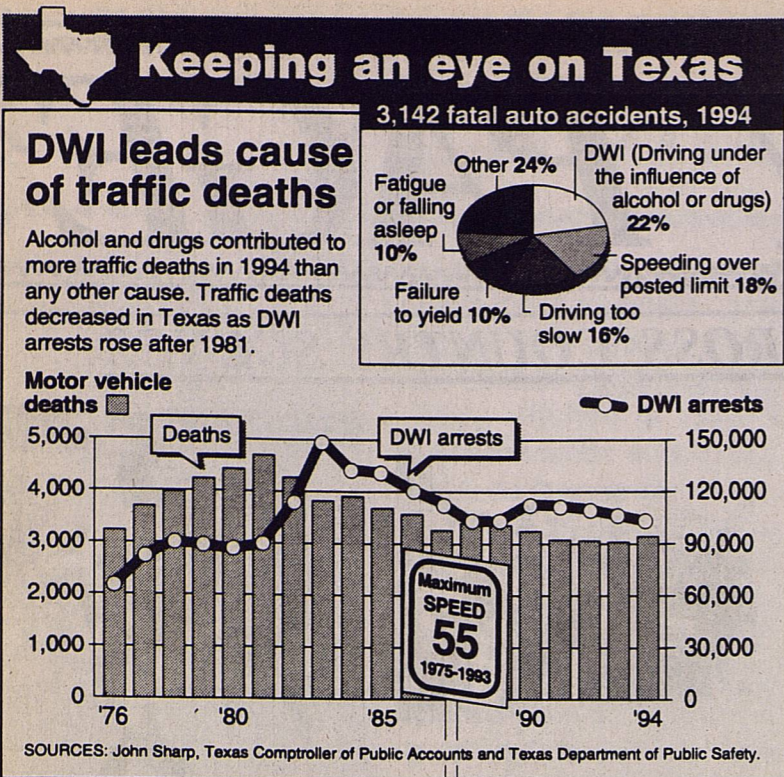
Keeping an eye on Texas

DWI leads cause of traffic deaths

Alcohol and drugs contributed to more traffic deaths in 1994 than any other cause. Traffic deaths decreased in Texas as DWI arrests rose after 1981.

3,142 fatal auto accidents, 1994

Other 24%
DWI (Driving under the influence of alcohol or drugs) 22%
Fatigue or falling asleep 10%
Speeding over posted limit 18%
Failure to yield 10%
Driving too slow 16%

Motor vehicle deaths
DWI arrests

Deaths
DWI arrests

5,000
4,000
3,000
2,000
1,000
0

150,000
120,000
90,000
60,000
30,000
0

Maximum SPEED 55 1975-1993

'76 '80 '85 '90 '94

SOURCES: John Sharp, Texas Comptroller of Public Accounts and Texas Department of Public Safety.